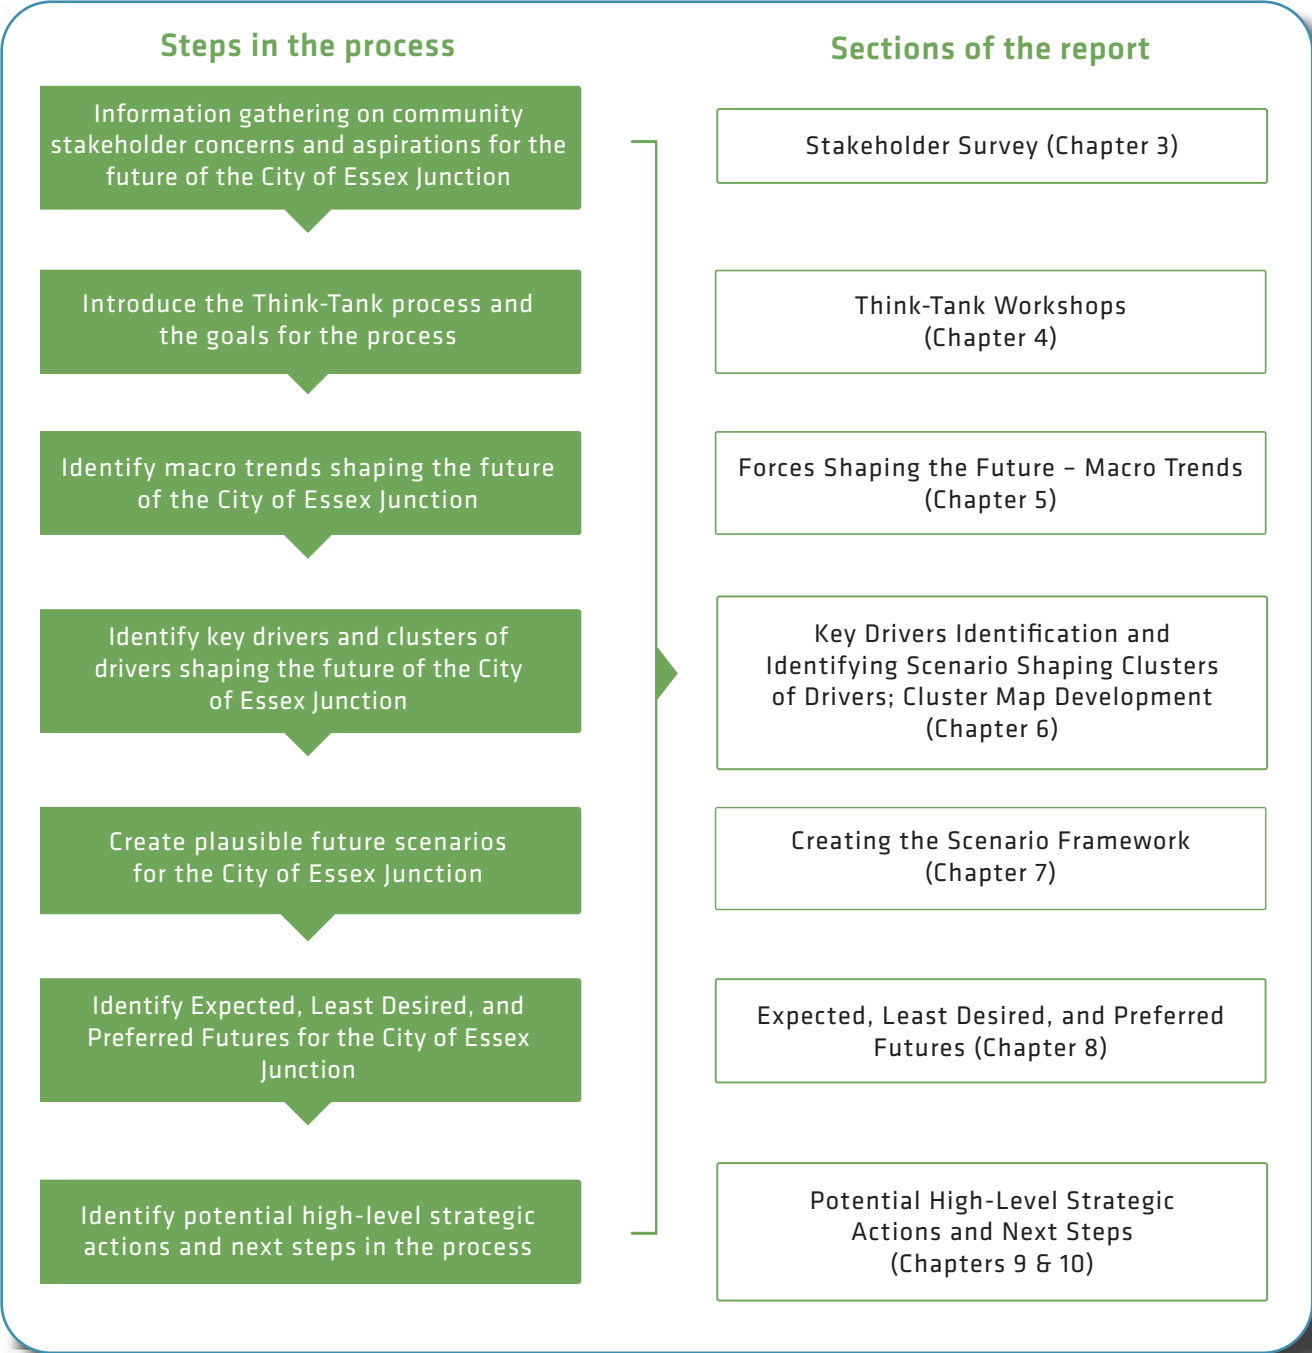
Steps in the process

Information gathering on community stakeholder concerns and aspirations for the future of the City of Essex Junction

Introduce the Think-Tank process and the goals for the process

Identify macro trends shaping the future of the City of Essex Junction

Identify key drivers and clusters of drivers shaping the future of the City of Essex Junction

Create plausible future scenarios for the City of Essex Junction

Identify Expected, Least Desired, and Preferred Futures for the City of Essex Junction

Identify potential high-level strategic actions and next steps in the process

Sections of the report

Stakeholder Survey (Chapter 3)

Think-Tank Workshops (Chapter 4)

Forces Shaping the Future – Macro Trends (Chapter 5)

Key Drivers Identification and Identifying Scenario Shaping Clusters of Drivers; Cluster Map Development (Chapter 6)

Creating the Scenario Framework (Chapter 7)

Expected, Least Desired, and Preferred Futures (Chapter 8)

Potential High-Level Strategic Actions and Next Steps (Chapters 9 & 10)